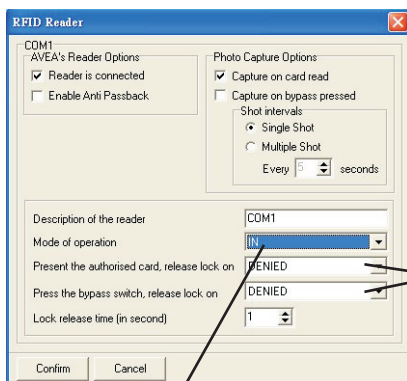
RFID Reader

COM1

AVEA's Reader Options

Reader is connected

Enable Anti Passback

Photo Capture Options

Capture on card read

Capture on bypass pressed

Shot intervals

Single Shot

Multiple Shot

Every 5 seconds

Description of the reader COM1

Mode of operation IN

Present the authorised card, release lock on DENIED

Press the bypass switch, release lock on DENIED

Lock release time (in second) 1

Confirm

Cancel